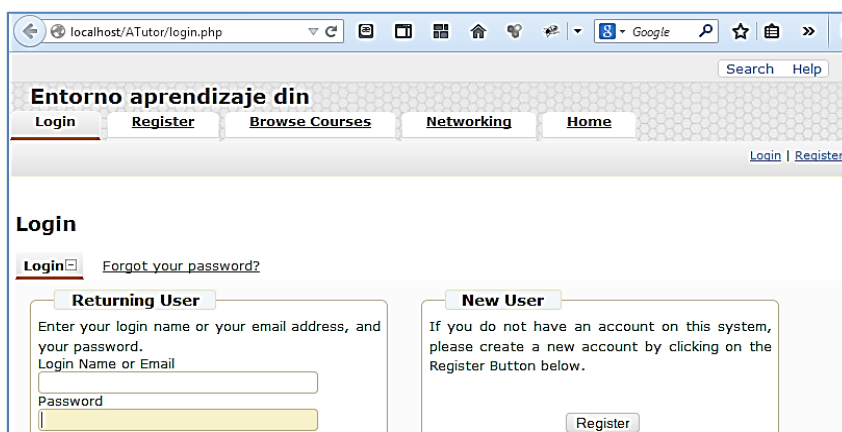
localhost/ATutor/login.php

Google

Search Help

Entorno aprendizaje din

Login Register Browse Courses Networking Home

Login | Register

Login

Login Forgot your password?

Returning User

Enter your login name or your email address, and your password.

Login Name or Email

Password

New User

If you do not have an account on this system, please create a new account by clicking on the Register Button below.

Register